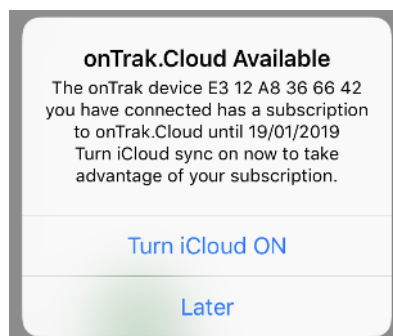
onTrak.Cloud Available

The onTrak device E3 12 A8 36 66 42 you have connected has a subscription to onTrak.Cloud until 19/01/2019 Turn iCloud sync on now to take advantage of your subscription.

Turn iCloud ON

Later